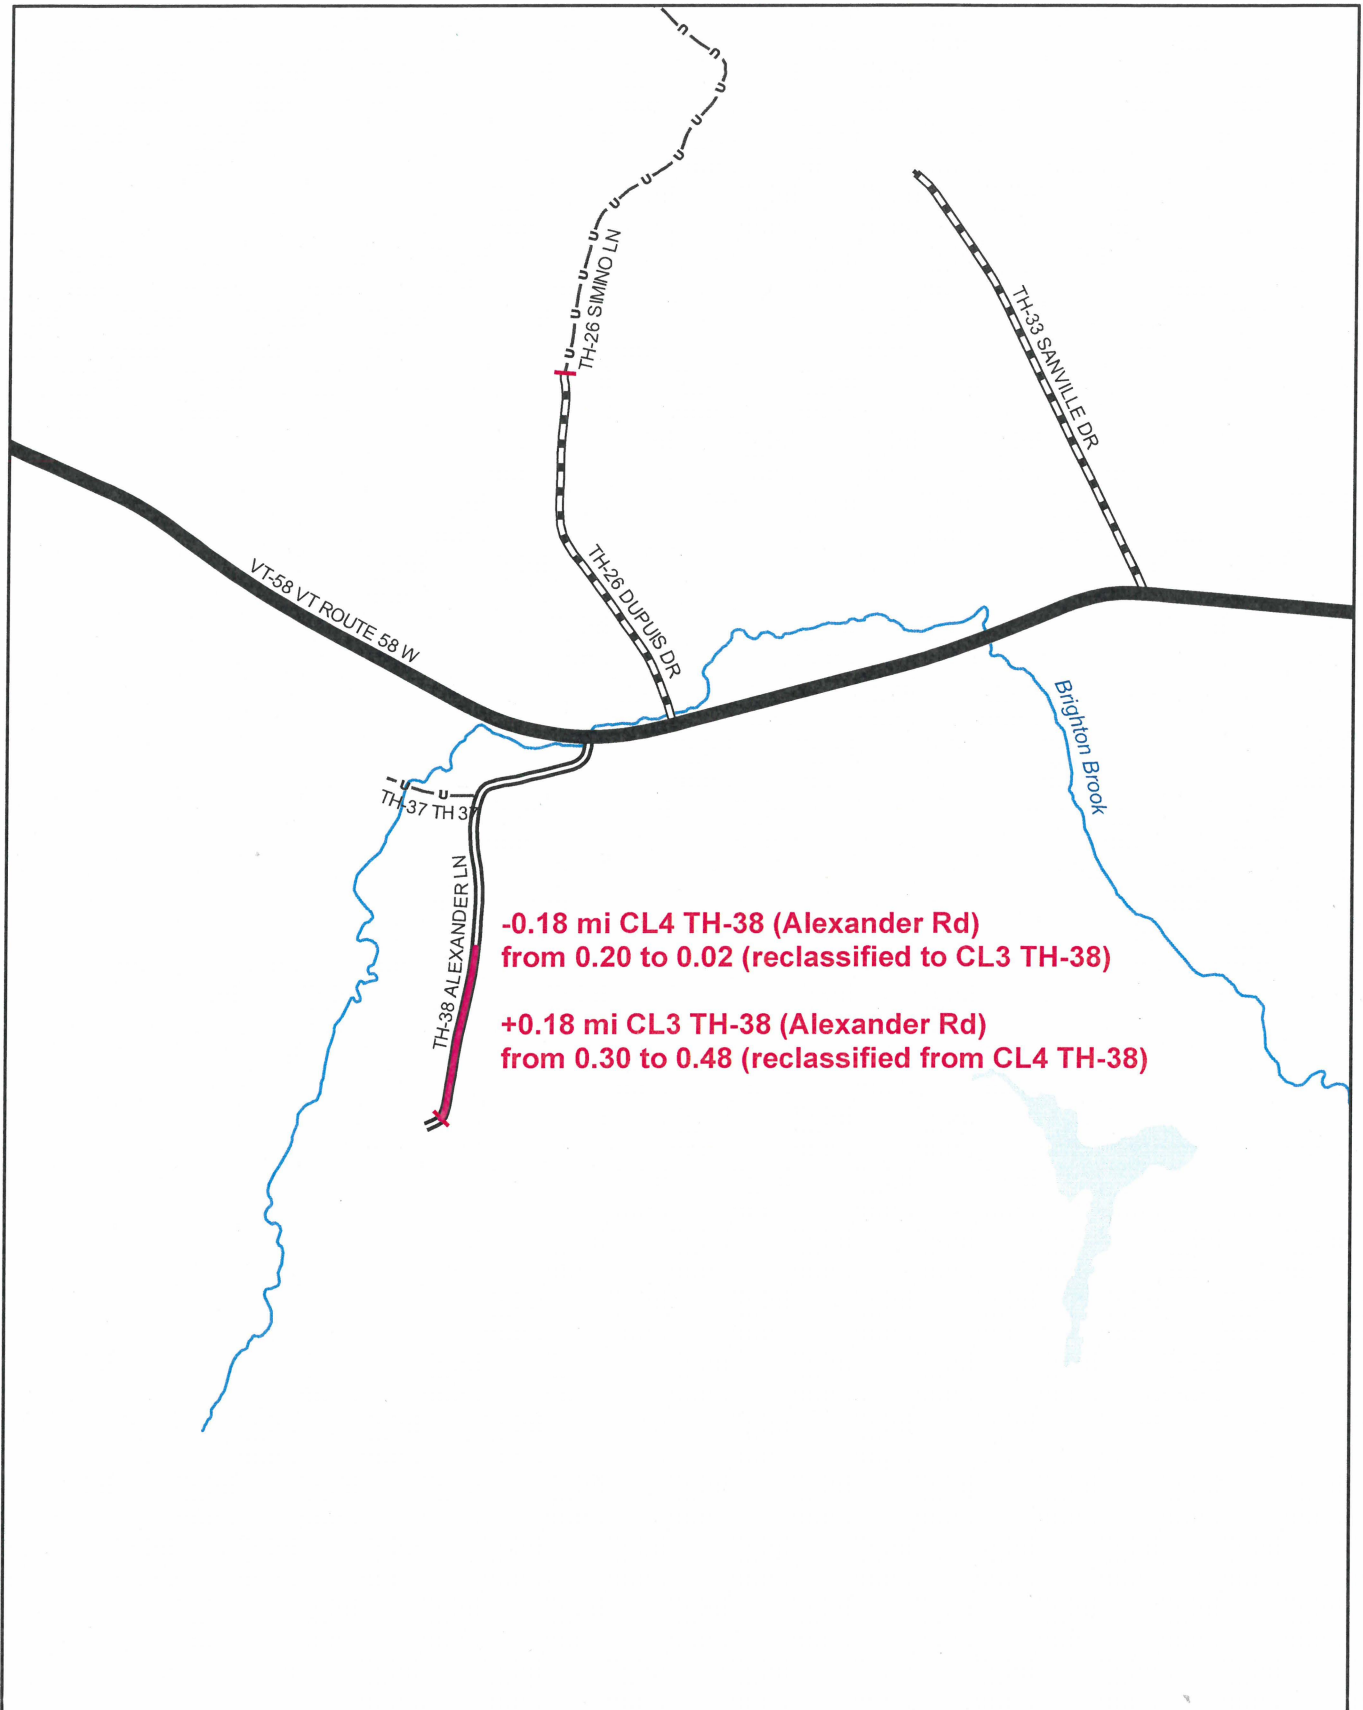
TH-26 SIMINO LN

TH-33 SANVILLE DR

VT-58 VT ROUTE 58 W

TH-26 DUPUIS DR

Brighton Brook

TH-37 TH 37

TH-38 ALEXANDER LN

-0.18 mi CL4 TH-38 (Alexander Rd)
from 0.20 to 0.02 (reclassified to CL3 TH-38)

+0.18 mi CL3 TH-38 (Alexander Rd)
from 0.30 to 0.48 (reclassified from CL4 TH-38)